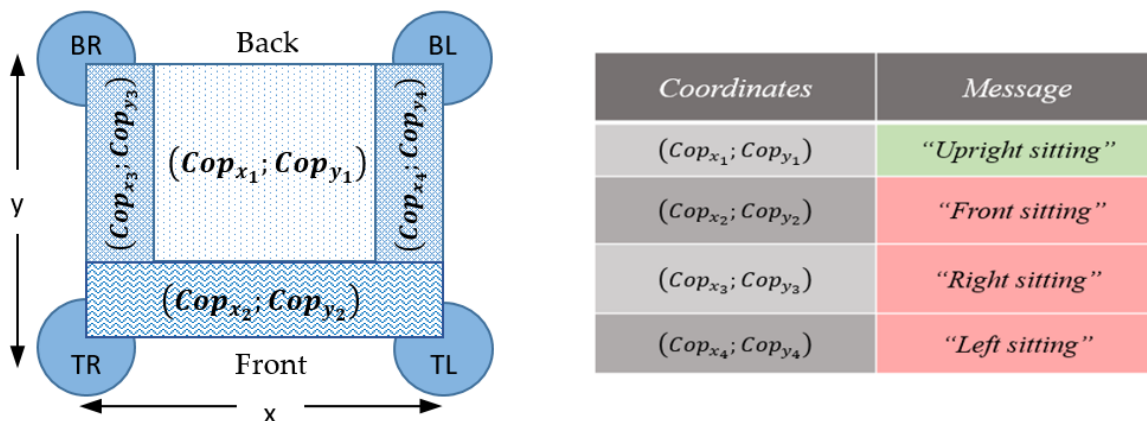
BR

Back

BL

$(Cop_{x_3}; Cop_{y_3})$

$(Cop_{x_1}; Cop_{y_1})$

$(Cop_{x_4}; Cop_{y_4})$

y

$(Cop_{x_2}; Cop_{y_2})$

TR

Front

TL

x

| Coordinates | Message |
|---|---|
| $(Cop_{x_1}; Cop_{y_1})$ | "Upright sitting" |
| $(Cop_{x_2}; Cop_{y_2})$ | "Front sitting" |
| $(Cop_{x_3}; Cop_{y_3})$ | "Right sitting" |
| $(Cop_{x_4}; Cop_{y_4})$ | "Left sitting" |